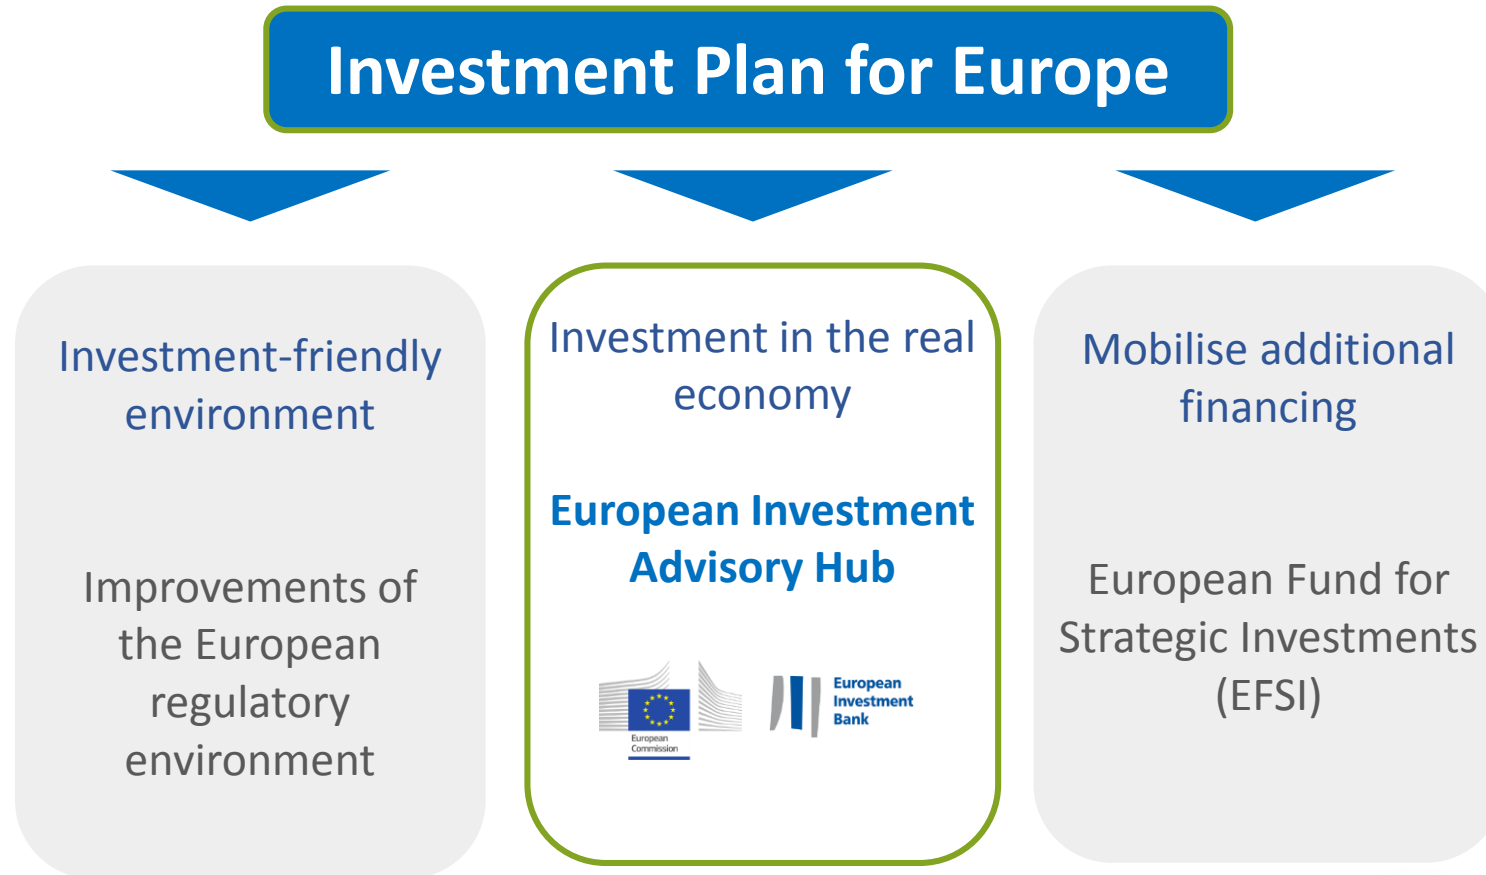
Investment Plan for Europe

Investment-friendly environment

Improvements of the European regulatory environment

Investment in the real economy

European Investment Advisory Hub

European Commission

European Investment Bank

Mobilise additional financing

European Fund for Strategic Investments (EFSI)